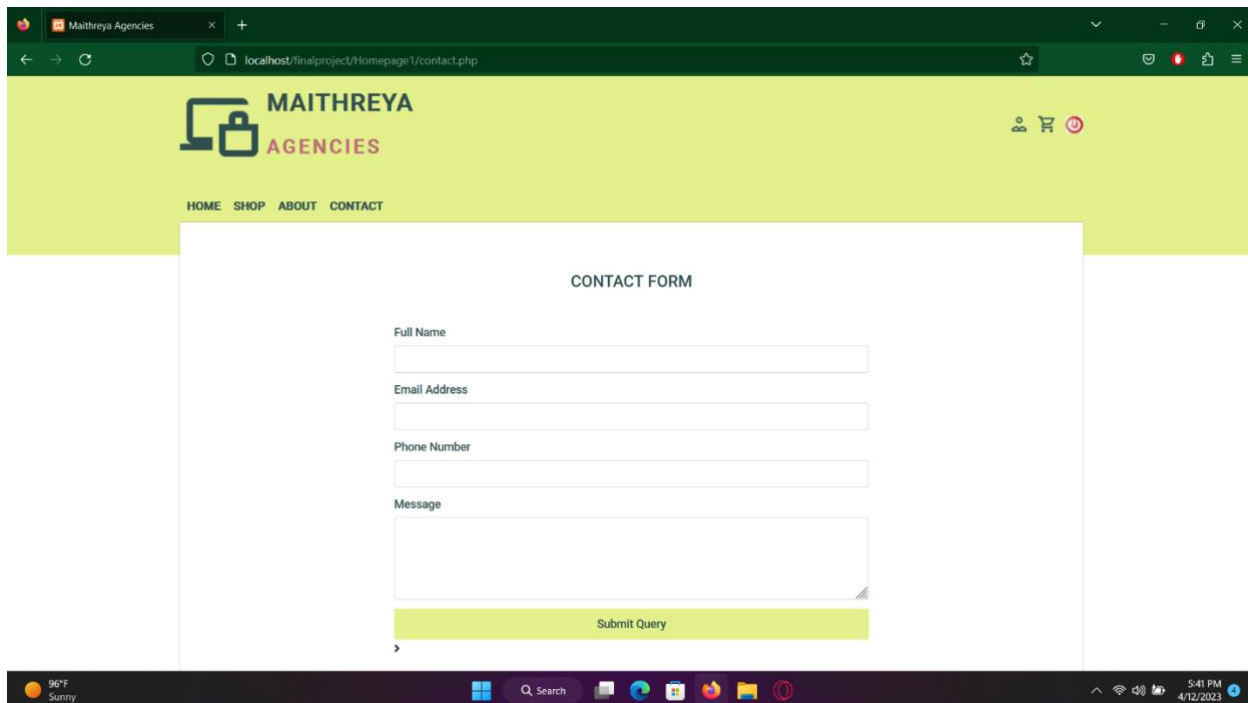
Maithreya Agencies

localhost/finalproject/Homepage1/contact.php

MAITHREYA
AGENCIES

HOME SHOP ABOUT CONTACT

CONTACT FORM

Full Name

Email Address

Phone Number

Message

Submit Query

96°F
Sunny

Search

5:41 PM
4/12/2023